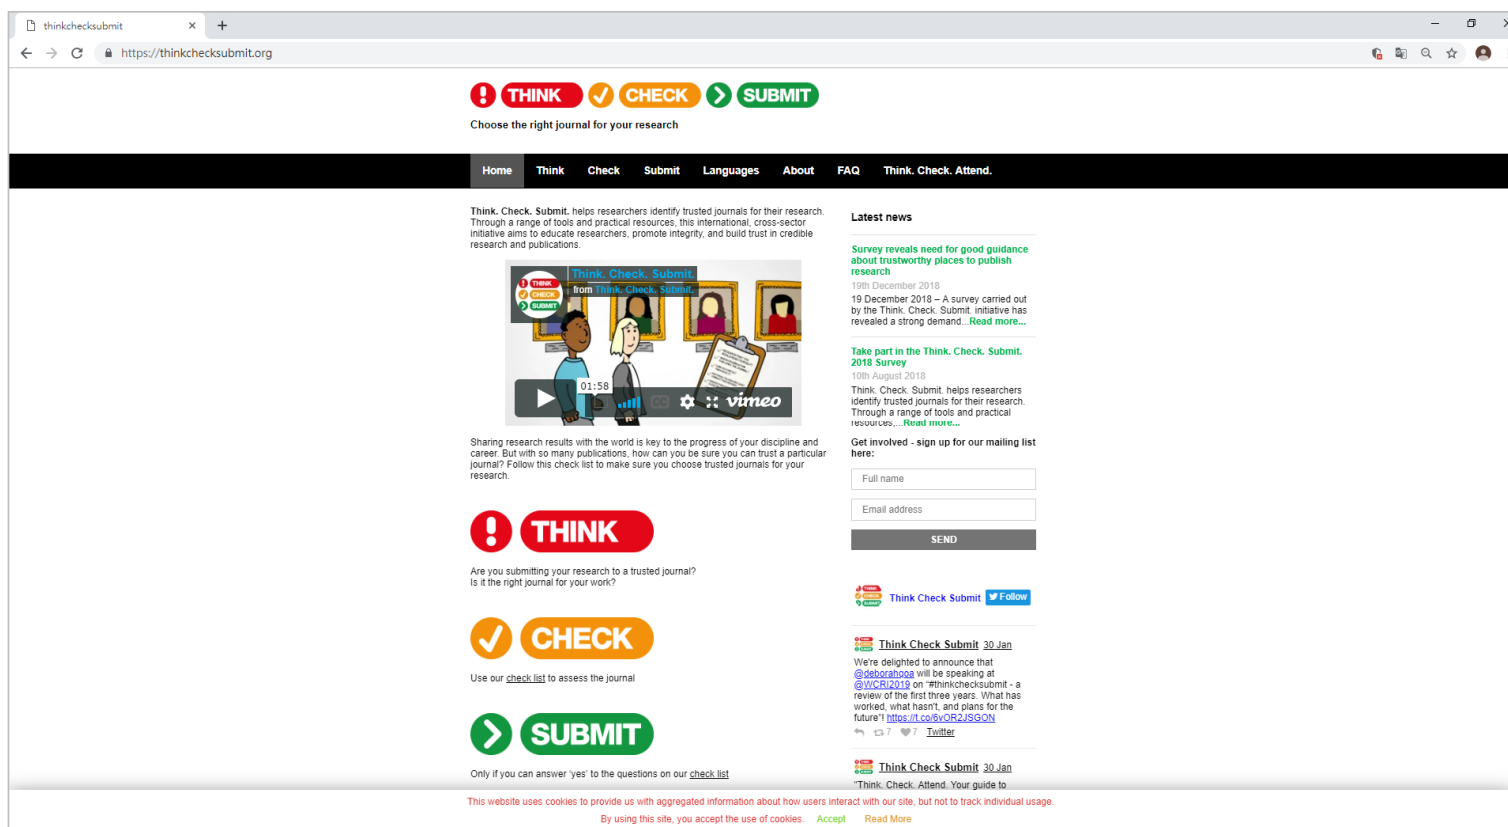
thinkchecksubmit ×
+
https://thinkchecksubmit.org

THINK CHECK SUBMIT
Choose the right journal for your research

Home Think Check Submit Languages About FAQ Think. Check. Attend.

Think. Check. Submit. helps researchers identify trusted journals for their research. Through a range of tools and practical resources, this international, cross-sector initiative aims to educate researchers, promote integrity, and build trust in credible research and publications.

Think. Check. Submit.
from Think. Check. Submit.
THINK CHECK SUBMIT
01:58
vimeo

Sharing research results with the world is key to the progress of your discipline and career. But with so many publications, how can you be sure you can trust a particular journal? Follow this check list to make sure you choose trusted journals for your research.

THINK
Are you submitting your research to a trusted journal?
Is it the right journal for your work?

CHECK
Use our check list to assess the journal

SUBMIT
Only if you can answer 'yes' to the questions on our check list

Latest news

Survey reveals need for good guidance about trustworthy places to publish research
19th December 2018
19 December 2018 – A survey carried out by the Think. Check. Submit. initiative has revealed a strong demand...Read more...

Take part in the Think. Check. Submit. 2018 Survey
10th August 2018
Think. Check. Submit. helps researchers identify trusted journals for their research. Through a range of tools and practical resources,...Read more...

Get involved - sign up for our mailing list here:
Full name
Email address
SEND

Think Check Submit Follow

Think Check Submit 30 Jan
We're delighted to announce that @deborahpoa will be speaking at @WCRI2019 on "#thinkchecksubmit - a review of the first three years. What has worked, what hasn't, and plans for the future"! https://t.co/6vOR2JSGON
7 7 Twitter

Think Check Submit 30 Jan
"Think. Check. Attend. Your guide to

This website uses cookies to provide us with aggregated information about how users interact with our site, but not to track individual usage.
By using this site, you accept the use of cookies. Accept Read More